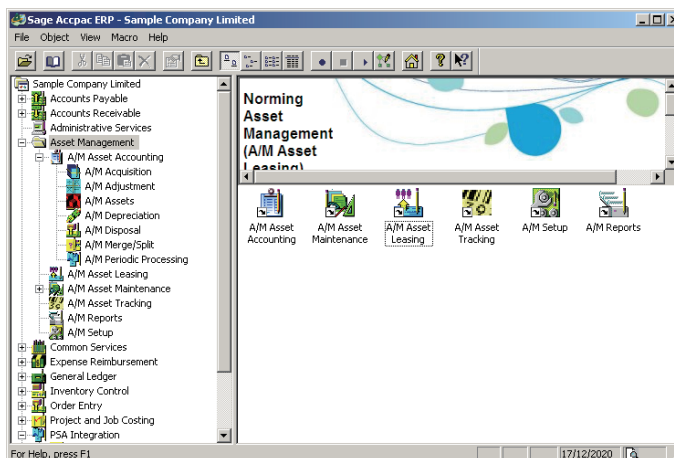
Sage Accpac ERP - Sample Company Limited

File Object View Macro Help

Sample Company Limited
Accounts Payable
Accounts Receivable
Administrative Services
Asset Management
A/M Asset Accounting
A/M Acquisition
A/M Adjustment
A/M Assets
A/M Depreciation
A/M Disposal
A/M Merge/Split
A/M Periodic Processing
A/M Asset Leasing
A/M Asset Maintenance
A/M Asset Tracking
A/M Reports
A/M Setup
Common Services
Expense Reimbursement
General Ledger
Inventory Control
Order Entry
Project and Job Costing
PSA Integration

Norming Asset Management (A/M Asset Leasing)

A/M Asset Accounting
A/M Asset Maintenance
A/M Asset Leasing
A/M Asset Tracking
A/M Setup
A/M Reports

For Help, press F1
17/12/2020